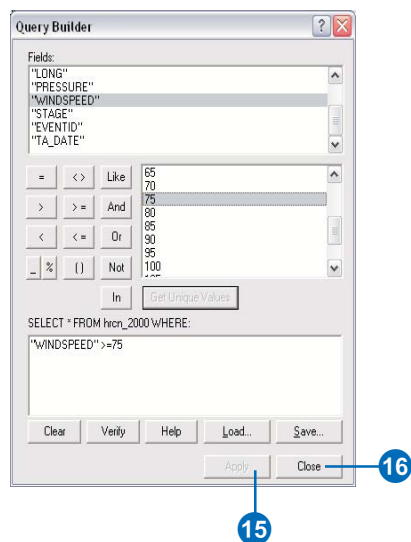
Query Builder

Fields:

"LONG"
"PRESSURE"
"WINDSPEED"
"STAGE"
"EVENTID"
"TA_DATE"

=
<>
Like
>
>=
And
<
<=
Or
_
%
()
Not
In

65
70
75
80
85
90
95
100

Get Unique Values

SELECT * FROM hrcn_2000 WHERE:

"WINDSPEED" >=75

Clear
Verify
Help
Load...
Save...

Apply
Close

16

15